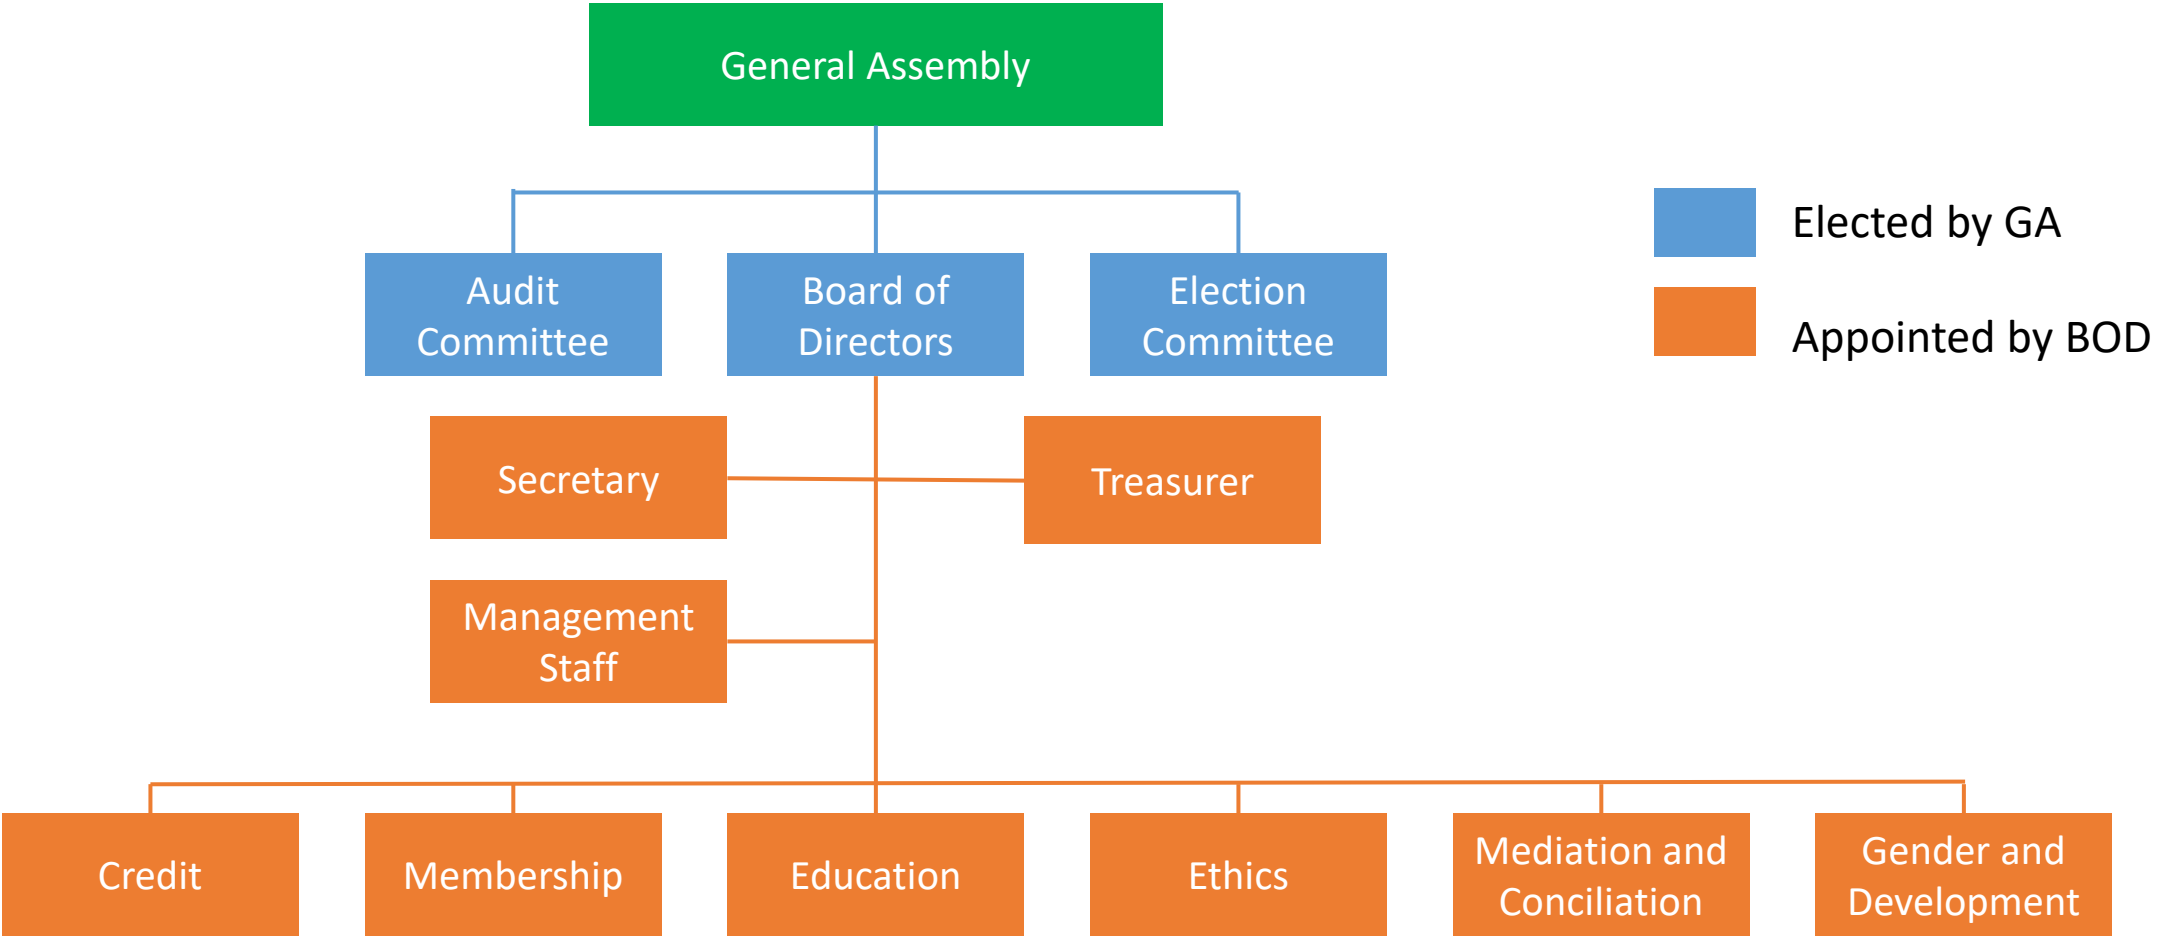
General Assembly

Elected by GA

Appointed by BOD

Audit Committee

Board of Directors

Election Committee

Secretary

Treasurer

Management Staff

Credit

Membership

Education

Ethics

Mediation and Conciliation

Gender and Development